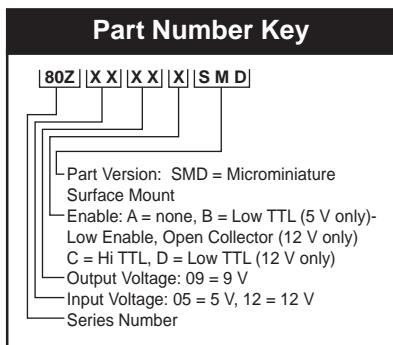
Part Number Key

80Z X X X X X S M D

Part Version: SMD = Microminiature Surface Mount
Enable: A = none, B = Low TTL (5 V only)- Low Enable, Open Collector (12 V only) C = Hi TTL, D = Low TTL (12 V only)
Output Voltage: 09 = 9 V
Input Voltage: 05 = 5 V, 12 = 12 V
Series Number